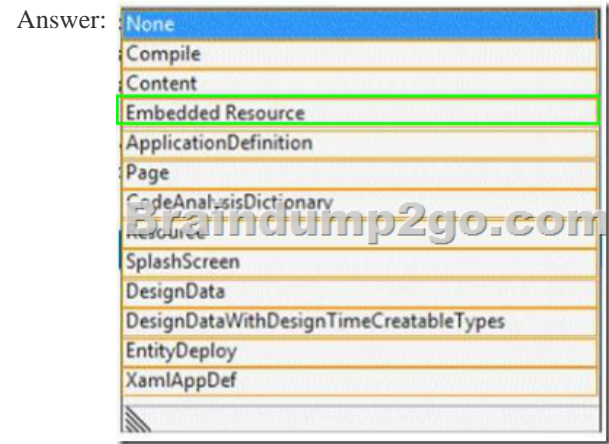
Answer:

None
Compile
Content
Embedded Resource
ApplicationDefinition
Page
CodeAnalysisDictionary
Resource
SplashScreen
DesignData
DesignDataWithDesignTimeCreatableTypes
EntityDeploy
XamlAppDef

Braindump2go.com